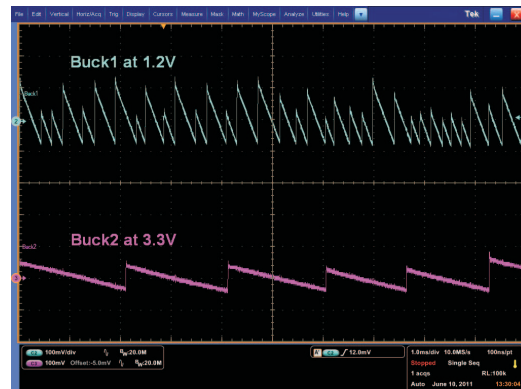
File Edit Vertical Horiz/Acq Trig Display Cursors Measure Mask Math MyScope Analyze Utilities Help

Tek

Buck1 at 1.2V

Buck1

Buck2 at 3.3V

Buck2

C1 100mV/div $B_W$:20.0M

C2 100mV Offset:-5.0mV $B_W$:20.0M

A C1 / 12.0mV

1.0ms/div 10.0MS/s 100ns/pt

Stopped Single Seq

1 acqs RL:100k

Auto June 18, 2011 13:30:04